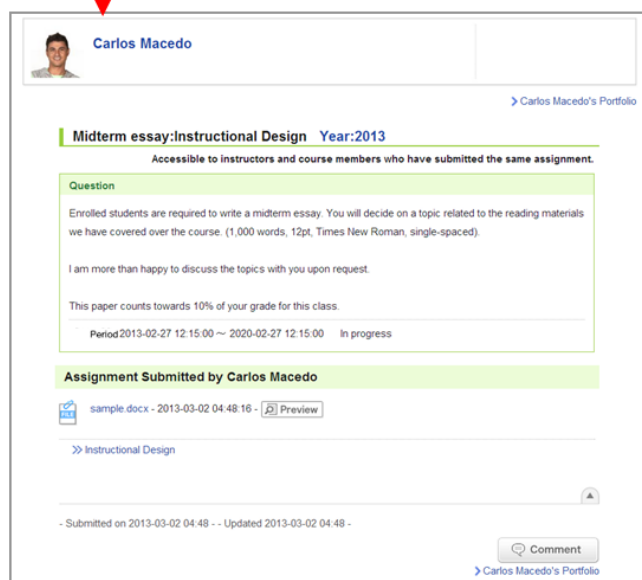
Carlos Macedo

Carlos Macedo's Portfolio

Midterm essay:Instructional Design Year:2013

Accessible to instructors and course members who have submitted the same assignment.

Question

Enrolled students are required to write a midterm essay. You will decide on a topic related to the reading materials we have covered over the course. (1,000 words, 12pt, Times New Roman, single-spaced).

I am more than happy to discuss the topics with you upon request.

This paper counts towards 10% of your grade for this class.

Period 2013-02-27 12:15:00 ~ 2020-02-27 12:15:00 In progress

Assignment Submitted by Carlos Macedo

FILE sample.docx - 2013-03-02 04:48:16 - Preview

Instructional Design

- Submitted on 2013-03-02 04:48 - - Updated 2013-03-02 04:48 -

Comment

Carlos Macedo's Portfolio